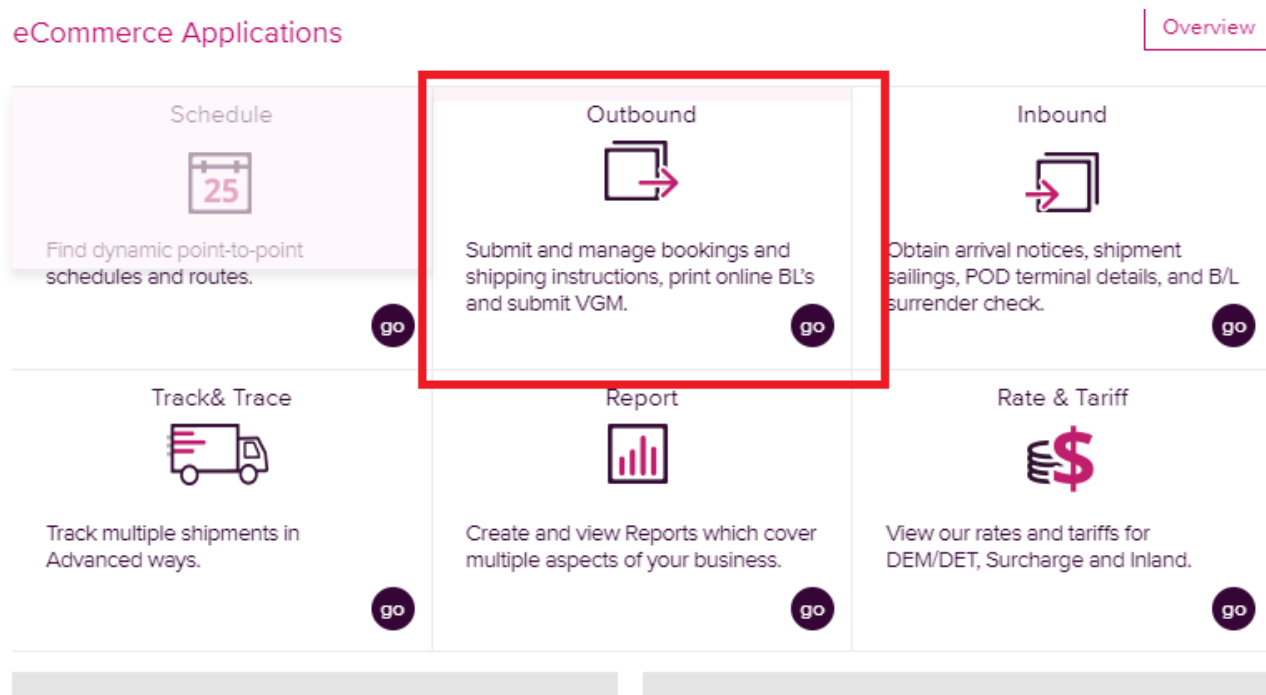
eCommerce Applications

Overview

Schedule

25

Find dynamic point-to-point schedules and routes.

go

Outbound

Submit and manage bookings and shipping instructions, print online BL's and submit VGM.

go

Inbound

Obtain arrival notices, shipment sailings, POD terminal details, and B/L surrender check.

go

Track& Trace

Track multiple shipments in Advanced ways.

go

Report

Create and view Reports which cover multiple aspects of your business.

go

Rate & Tariff

View our rates and tariffs for DEM/DET, Surcharge and Inland.

go